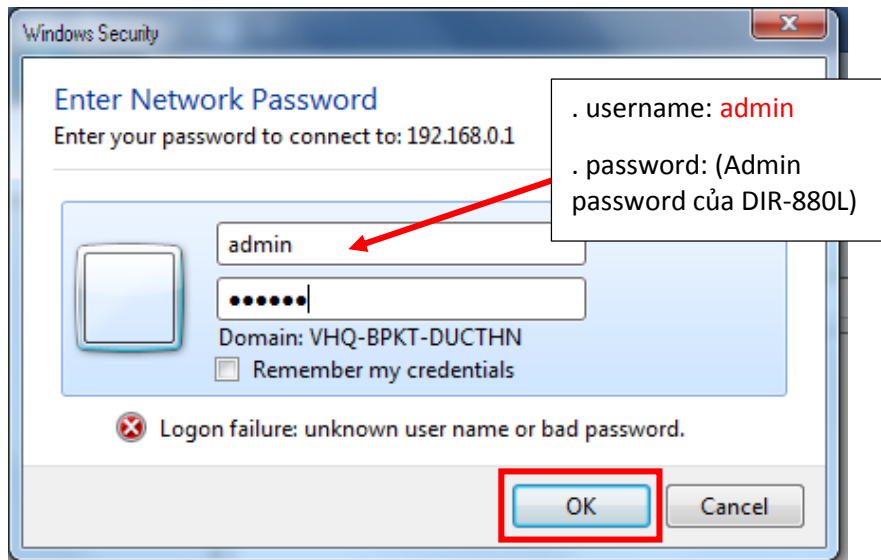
Windows Security

Enter Network Password

Enter your password to connect to: 192.168.0.1

. username: admin

. password: (Admin password của DIR-880L)

admin

••••••

Domain: VHQ-BPKT-DUCTHN

Remember my credentials

Logon failure: unknown user name or bad password.

OK

Cancel